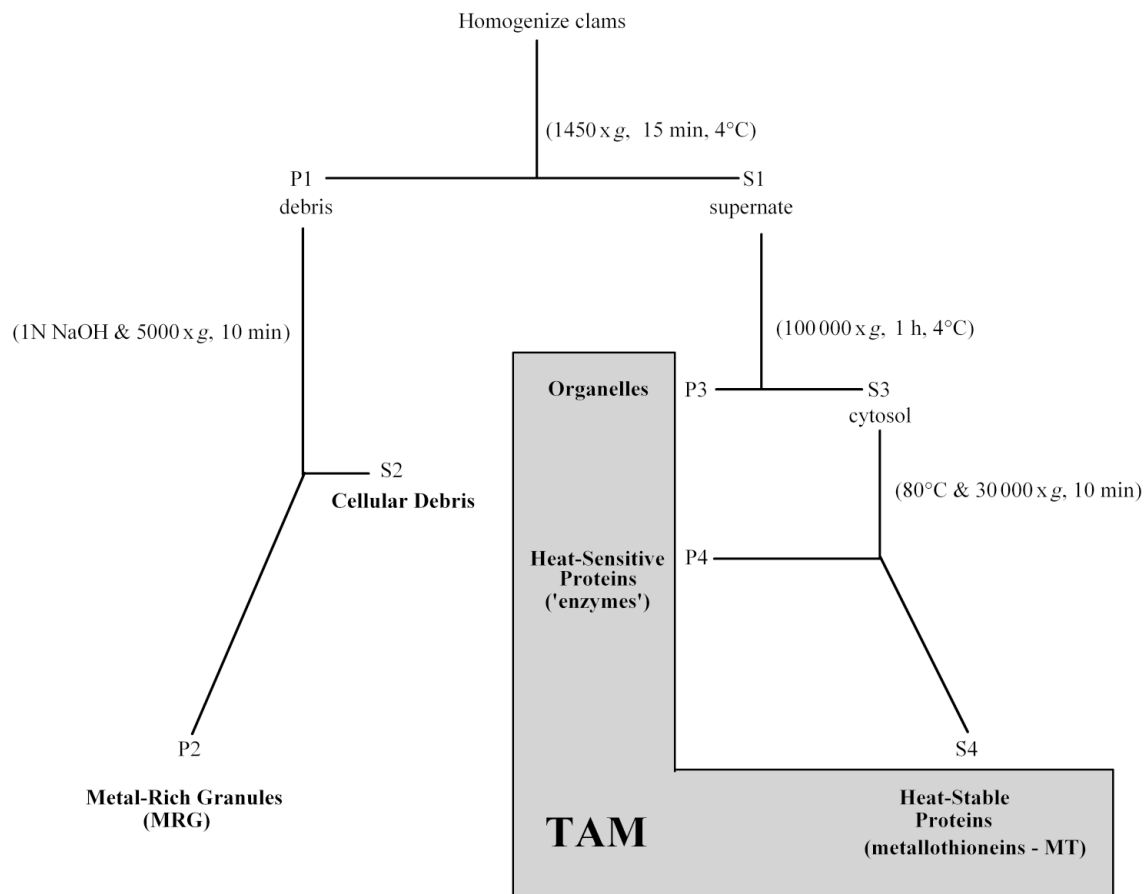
Homogenize clams

(1450 x $g$, 15 min, 4°C)

P1
debris

S1
supernate

(1N NaOH & 5000 x $g$, 10 min)

(100 000 x $g$, 1 h, 4°C)

Organelles

P3

S3
cytosol

S2
Cellular Debris

(80°C & 30 000 x $g$, 10 min)

Heat-Sensitive Proteins ('enzymes')

P4

P2

S4

Metal-Rich Granules (MRG)

TAM

Heat-Stable Proteins (metallothioneins - MT)